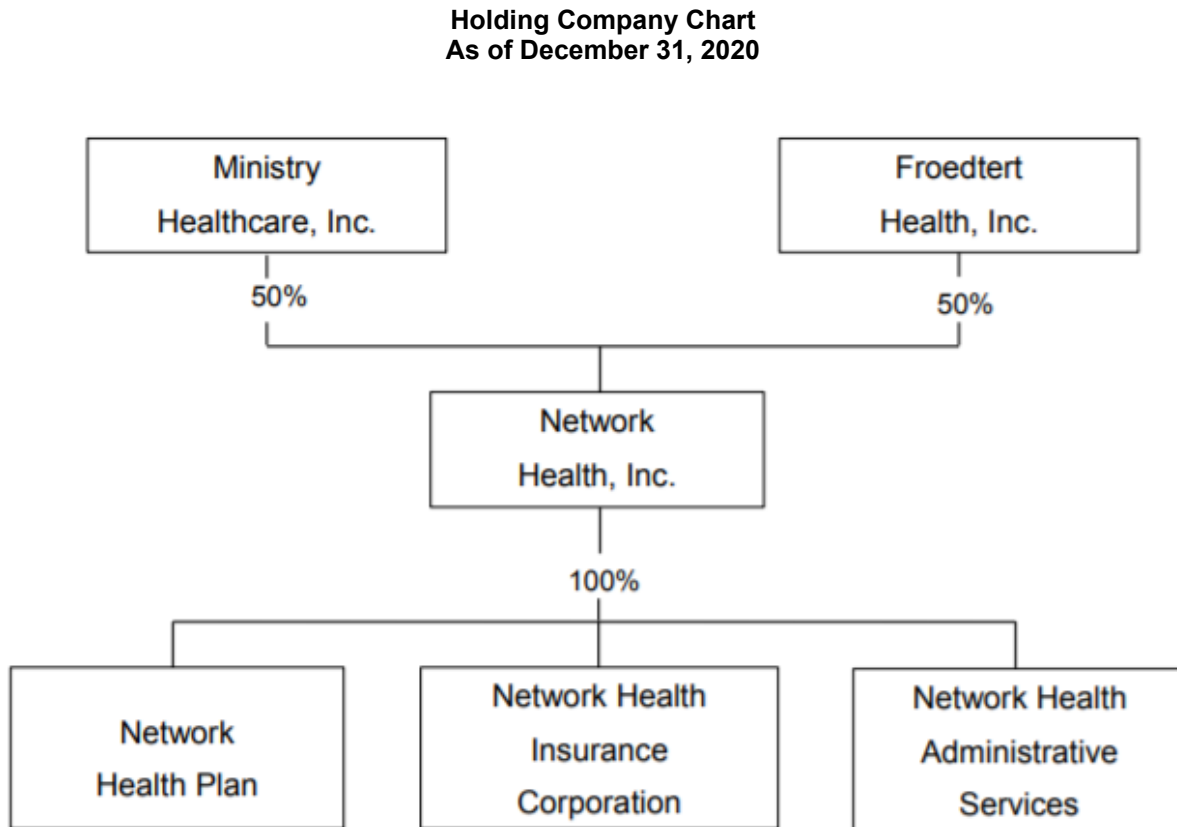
Holding Company Chart
As of December 31, 2020

Ministry Healthcare, Inc.

Froedtert Health, Inc.

50%

50%

Network Health, Inc.

100%

Network Health Plan

Network Health Insurance Corporation

Network Health Administrative Services